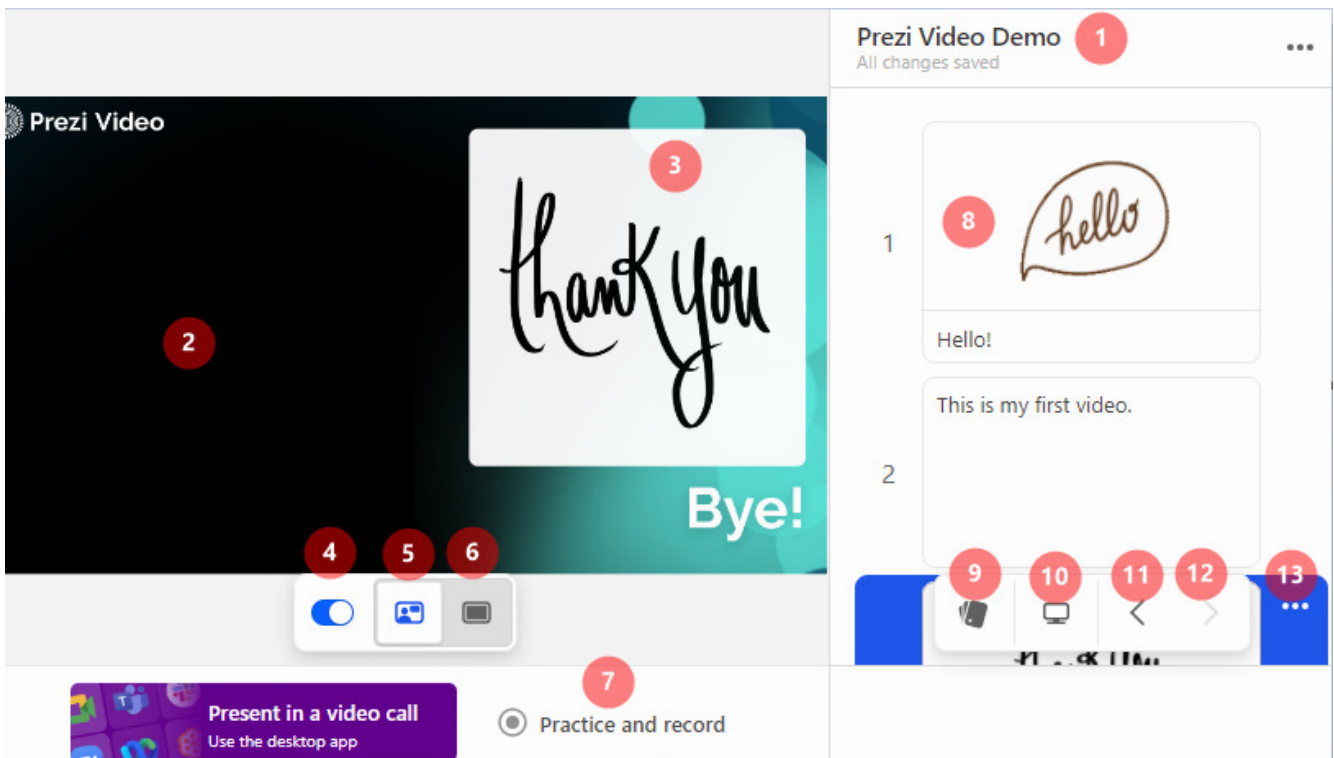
Prezi Video Demo 1
All changes saved
...

Prezi Video

3

thank you

Bye!

2

4 5 6

1

8

hello

Hello!

2

This is my first video.

9 10 11 12 13

7

Present in a video call
Use the desktop app

Practice and record